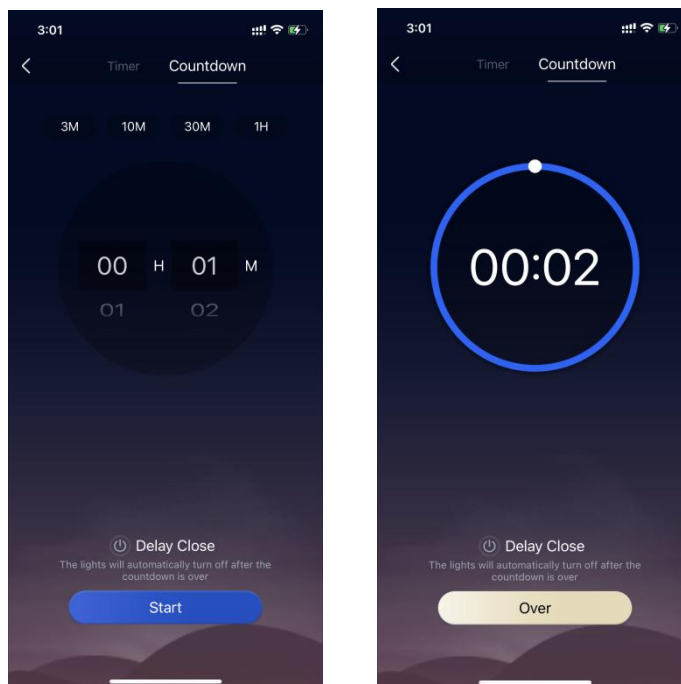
3:01

Timer Countdown

3M 10M 30M 1H

00 H 01 M
01 02

Delay Close
The lights will automatically turn off after the countdown is over

Start

3:01

Timer Countdown

00:02

Delay Close
The lights will automatically turn off after the countdown is over

Over